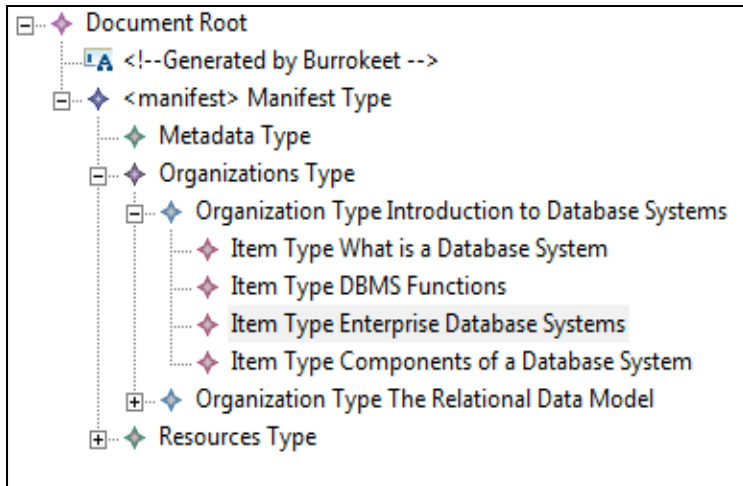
Document Root
<!--Generated by Burrokeet -->
<manifest> Manifest Type
Metadata Type
Organizations Type
Organization Type Introduction to Database Systems
Item Type What is a Database System
Item Type DBMS Functions
Item Type Enterprise Database Systems
Item Type Components of a Database System
Organization Type The Relational Data Model
Resources Type